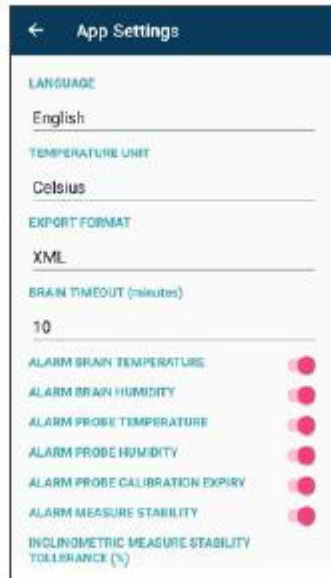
← App Settings

LANGUAGE

English

TEMPERATURE UNIT

Celsius

EXPORT FORMAT

XML

BRAIN TIMEOUT (minutes)

10

ALARM BRAIN TEMPERATURE

ALARM BRAIN HUMIDITY

ALARM PROBE TEMPERATURE

ALARM PROBE HUMIDITY

ALARM PROBE CALIBRATION EXPIRY

ALARM MEASURE STABILITY

INCLINOMETRIC MEASURE STABILITY TOLLERANCE (%)